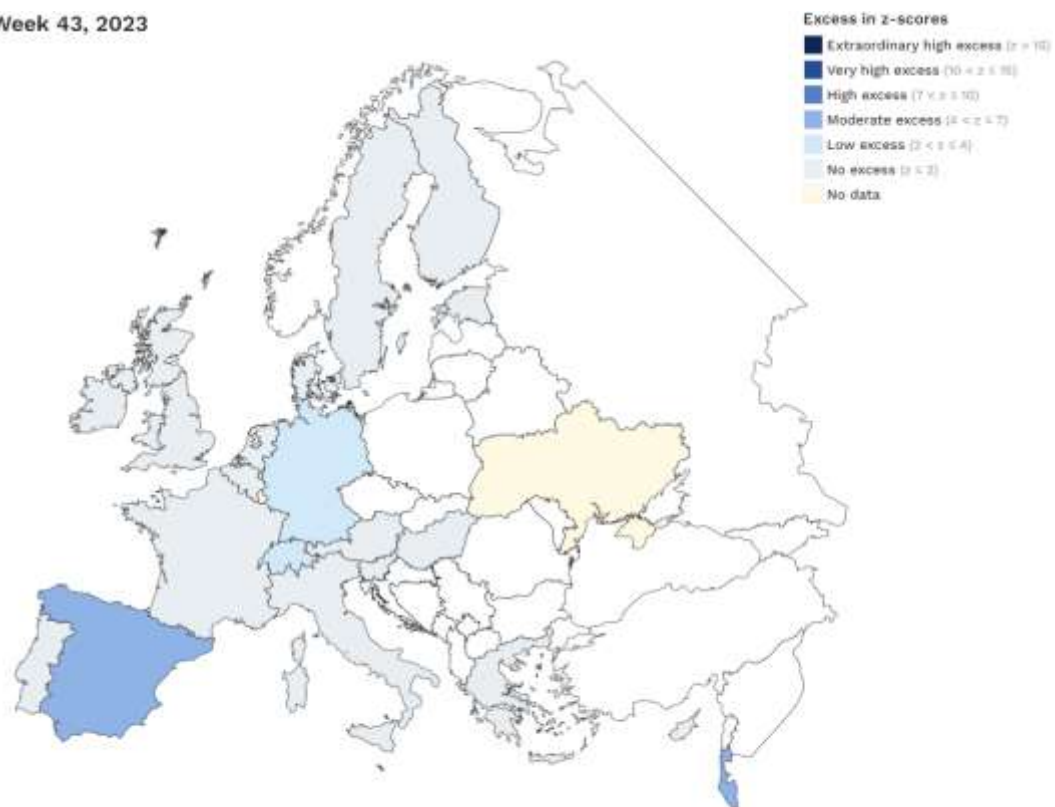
Week 43, 2023

Excess in z-scores
Extraordinary high excess ($z > 15$)
Very high excess ($10 < z \leq 15$)
High excess ($7 < z \leq 10$)
Moderate excess ($4 < z \leq 7$)
Low excess ($2 < z \leq 4$)
No excess ($z \leq 2$)
No data